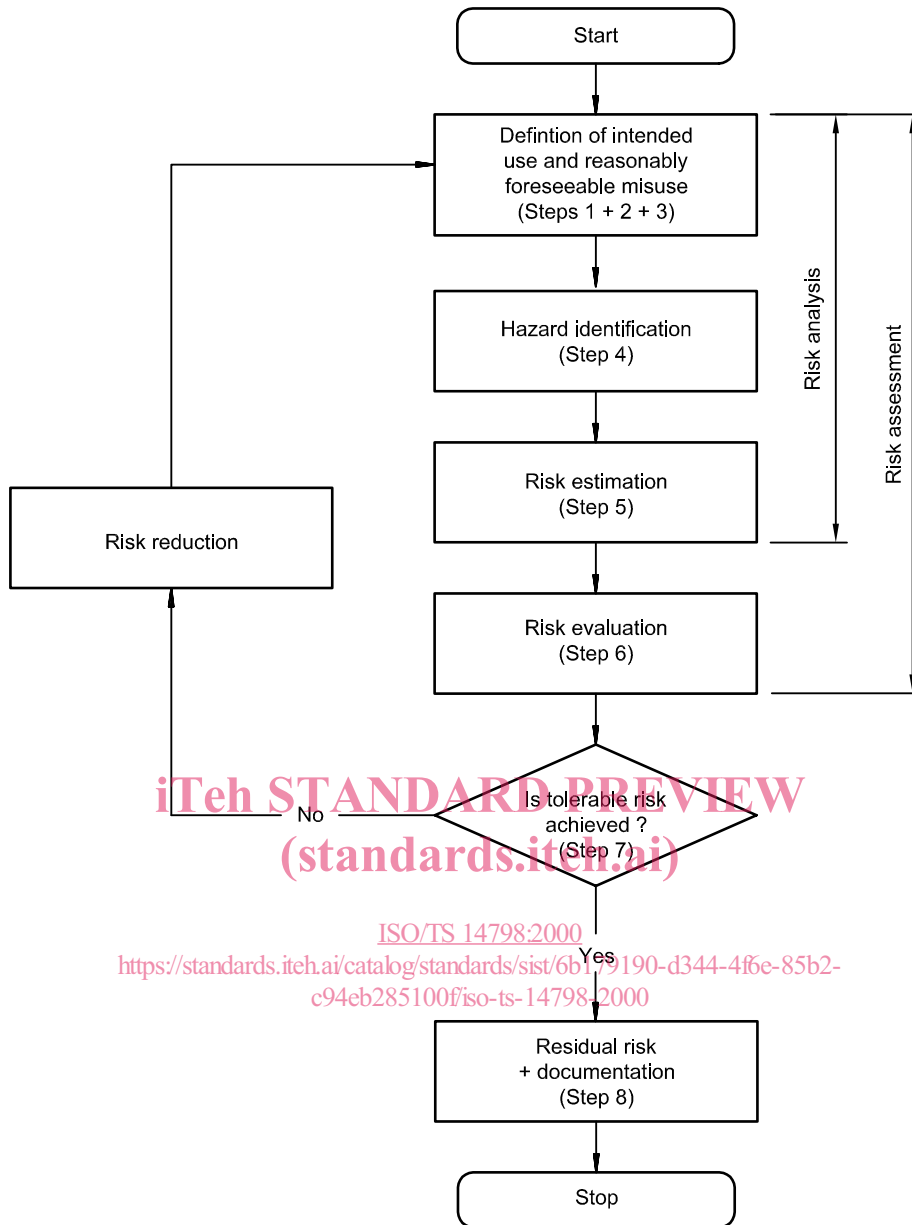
Start

Defintion of intended use and reasonably foreseeable misuse (Steps 1 + 2 + 3)

Hazard identification (Step 4)

Risk estimation (Step 5)

Risk evaluation (Step 6)

Risk analysis

Risk assessment

Risk reduction

No

Is tolerable risk achieved ? (Step 7)

Yes

Residual risk + documentation (Step 8)

Stop

iTeh STANDARD PREVIEW
(standards.iteh.ai)

ISO/TS 14798:2000
https://standards.iteh.ai/catalog/standards/sist/6b179190-d344-4f6e-85b2-c94eb285100f/iso-ts-14798-2000